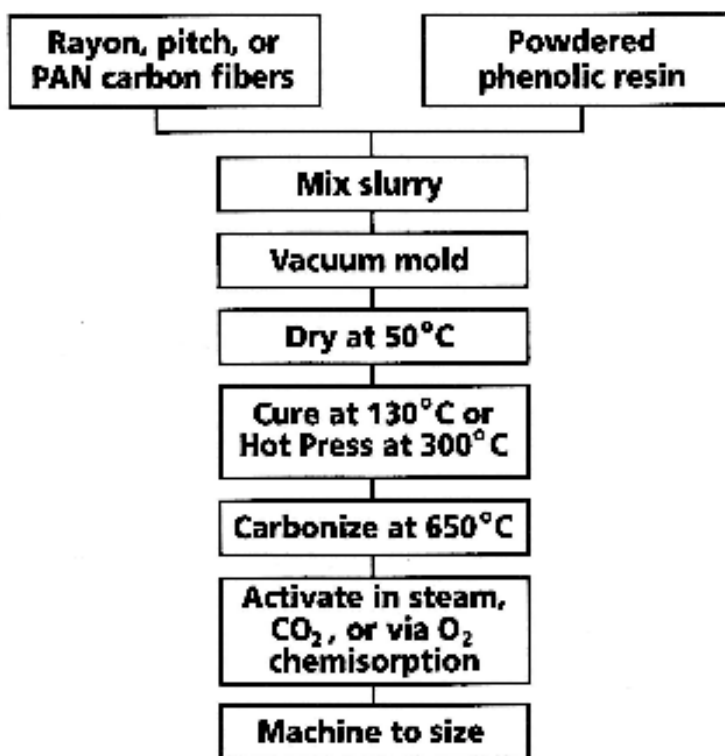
Rayon, pitch, or PAN carbon fibers

Powdered phenolic resin

Mix slurry

Vacuum mold

Dry at 50°C

Cure at 130°C or Hot Press at 300°C

Carbonize at 650°C

Activate in steam, $CO_2$, or via $O_2$ chemisorption

Machine to size